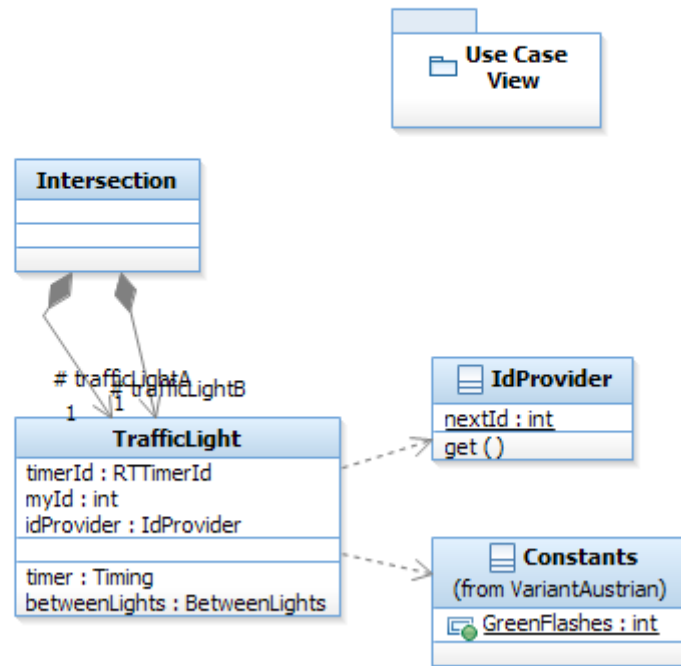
Use Case View

Intersection

# trafficLightA
1
# trafficLightB
1

TrafficLight
timerId : RTTimerId
myId : int
idProvider : IdProvider
timer : Timing
betweenLights : BetweenLights

IdProvider
nextId : int
get ()

Constants
(from VariantAustrian)
GreenFlashes : int